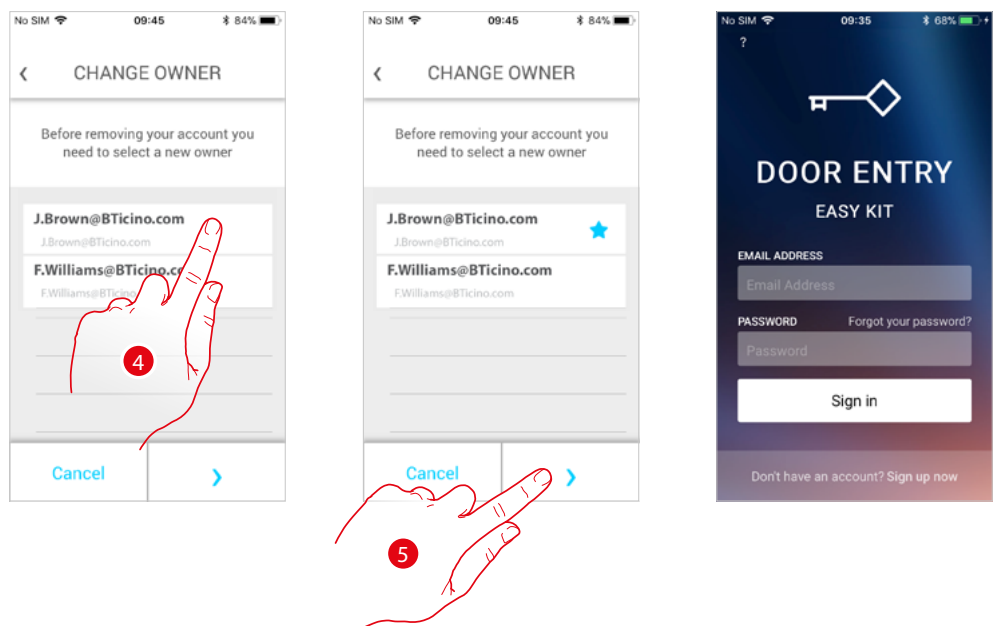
No SIM 09:45 84%

‹ CHANGE OWNER

Before removing your account you need to select a new owner

J.Brown@BTicino.com
J.Brown@BTicino.com

F.Williams@BTicino.co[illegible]
F.Williams@BTicino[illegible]

4

Cancel ›

No SIM 09:45 84%

‹ CHANGE OWNER

Before removing your account you need to select a new owner

J.Brown@BTicino.com
J.Brown@BTicino.com

F.Williams@BTicino.com
F.Williams@BTicino.com

Cancel ›

5

No SIM 09:35 68%

?

DOOR ENTRY
EASY KIT

EMAIL ADDRESS
Email Address

PASSWORD Forgot your password?
Password

Sign in

Don't have an account? Sign up now